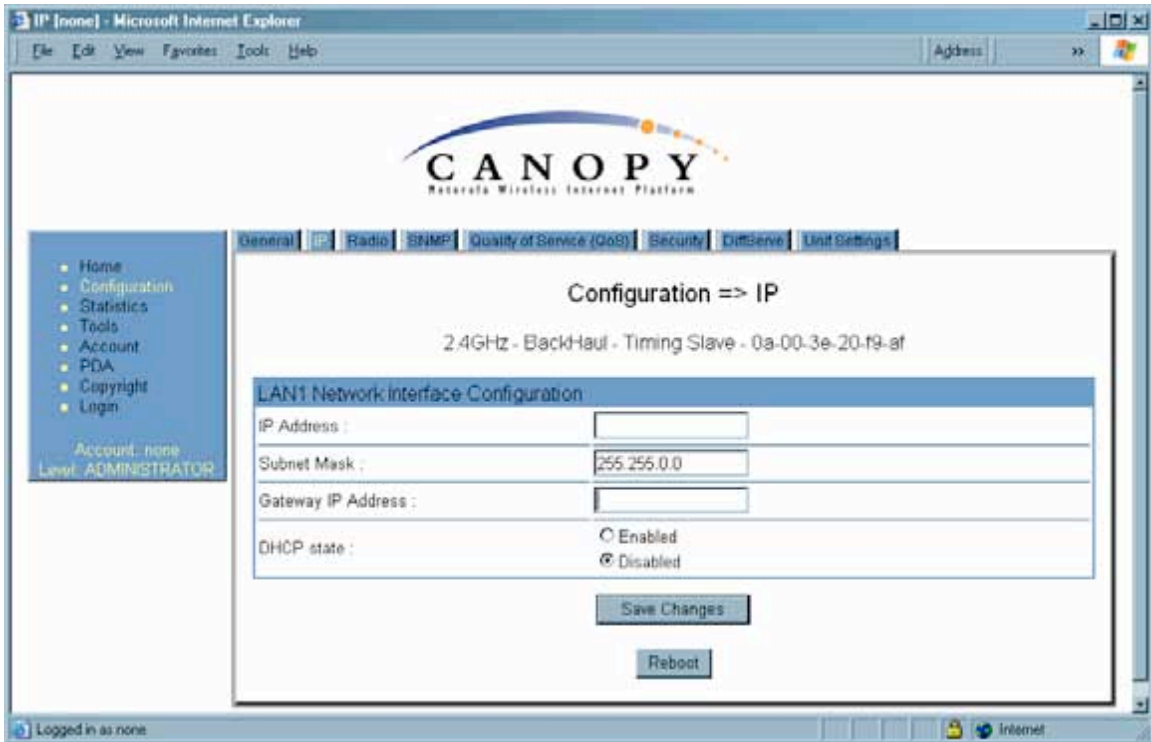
IP [none] - Microsoft Internet Explorer

File Edit View Favorites Tools Help

Address

CANOPY
Motorola Wireless Internet Platform

General IP Radio SNMP Quality of Service (QoS) Security DiffServe Unit Settings

- Home
- Configuration
- Statistics
- Tools
- Account
- PDA
- Copyright
- Login

Account: none
Level: ADMINISTRATOR

Configuration => IP

2.4GHz - BackHaul - Timing Slave - 0a-00-3e-20-f9-af

LAN1 Network Interface Configuration

| | |
|---|---|
| IP Address : | |
| Subnet Mask : | 255.255.0.0 |
| Gateway IP Address : | |
| DHCP state : | Enabled / Disabled |

Save Changes

Reboot

Logged in as none

Internet